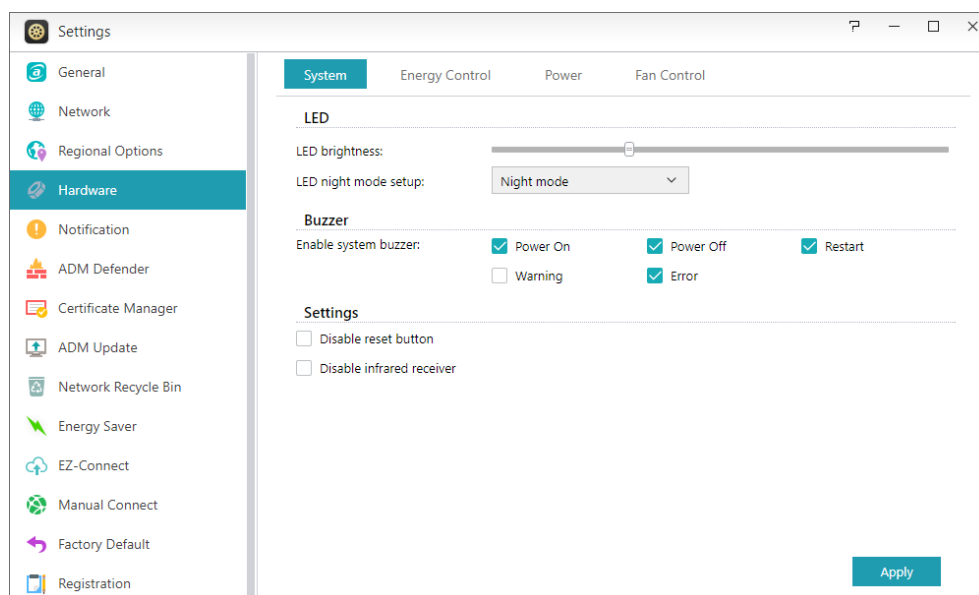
Settings

General
Network
Regional Options
Hardware
Notification
ADM Defender
Certificate Manager
ADM Update
Network Recycle Bin
Energy Saver
EZ-Connect
Manual Connect
Factory Default
Registration

System
Energy Control
Power
Fan Control

LED
LED brightness:
LED night mode setup: Night mode

Buzzer
Enable system buzzer:
Power On
Power Off
Restart
Warning
Error

Settings
Disable reset button
Disable infrared receiver

Apply